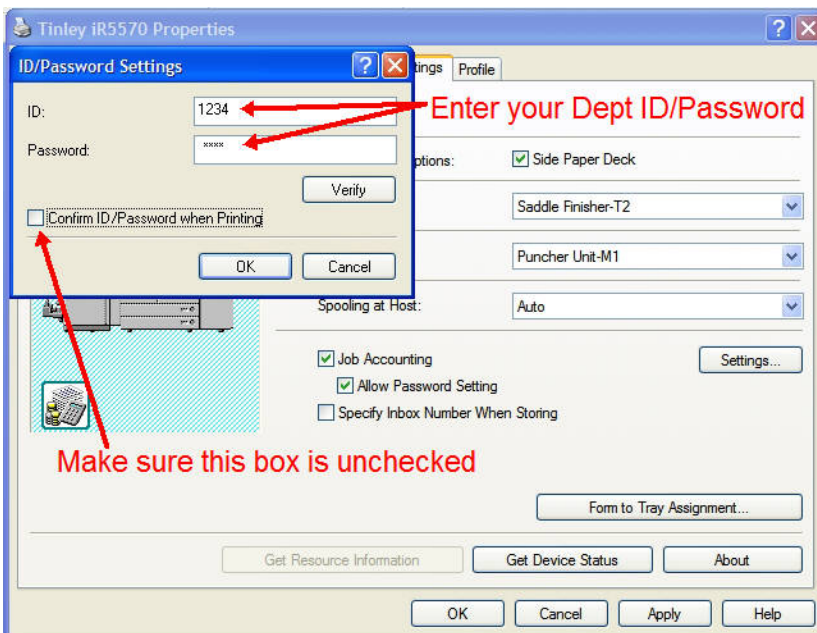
Tinley iR5570 Properties

ID/Password Settings

ID: 1234

Password: ****

Verify

Confirm ID/Password when Printing

OK Cancel

Enter your Dept ID/Password

ttings Profile

ptions: Side Paper Deck

Saddle Finisher-T2

Puncher Unit-M1

Spooling at Host: Auto

Job Accounting

Allow Password Setting

Specify Inbox Number When Storing

Settings...

Make sure this box is unchecked

Form to Tray Assignment...

Get Resource Information

Get Device Status

About

OK Cancel Apply Help